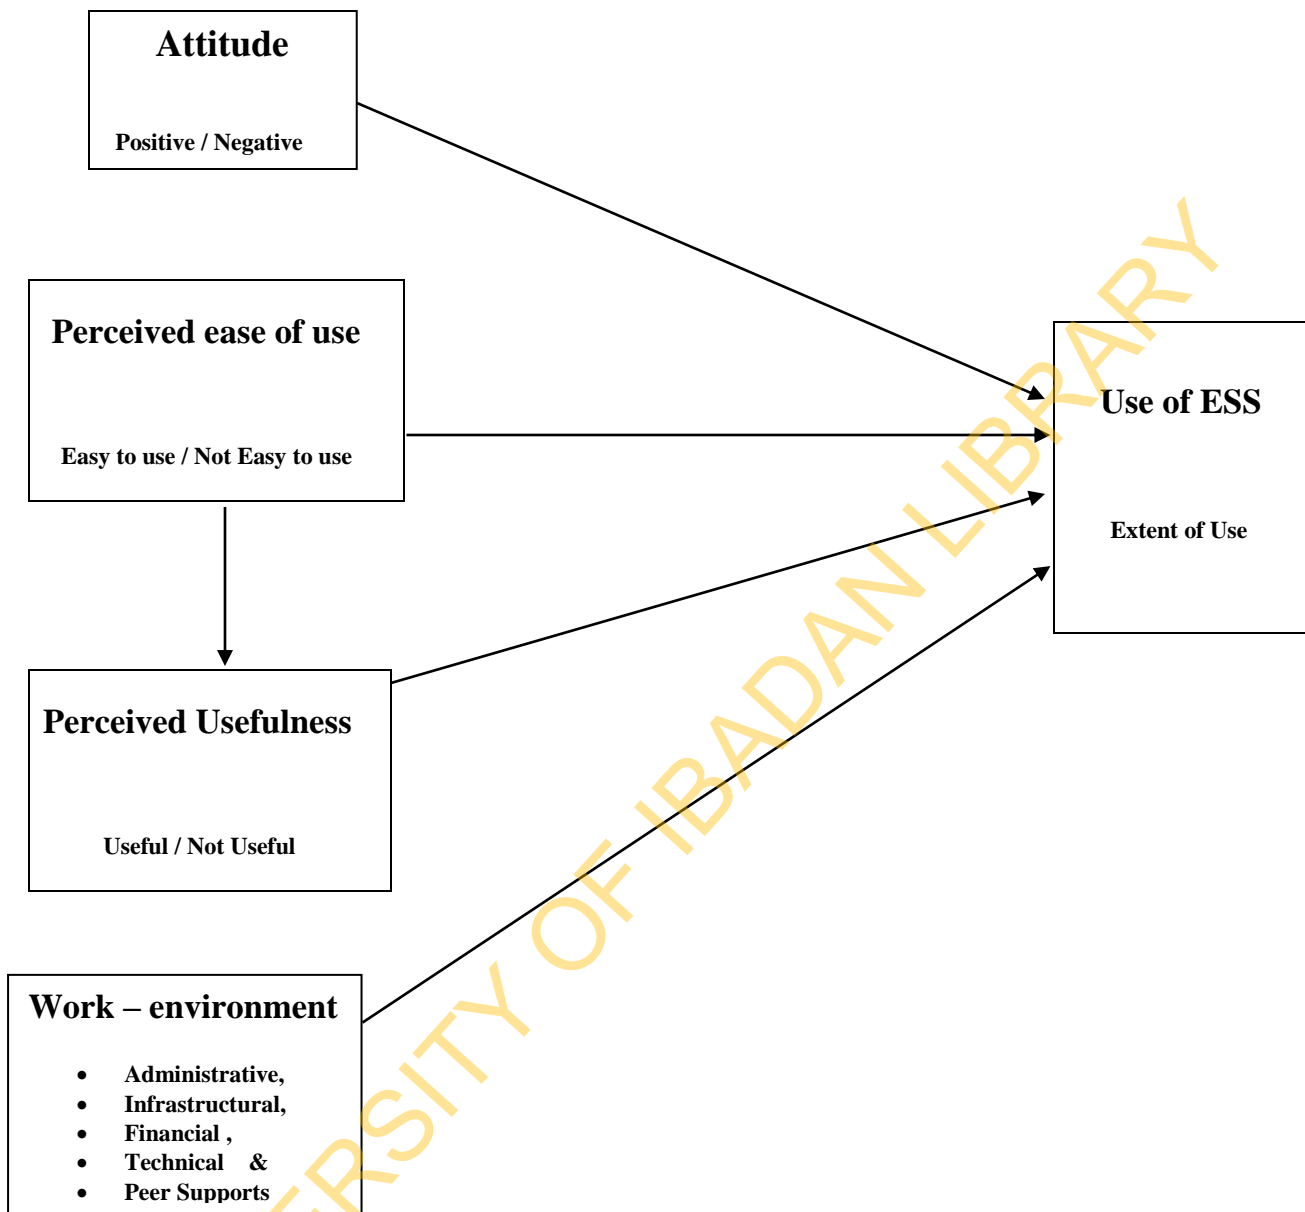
Attitude

Positive / Negative

Perceived ease of use

Easy to use / Not Easy to use

Perceived Usefulness

Useful / Not Useful

Work – environment

- Administrative,
- Infrastructural,
- Financial ,
- Technical &
- Peer Supports

Use of ESS

Extent of Use

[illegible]RSITY OF IBADAN LIBRARY